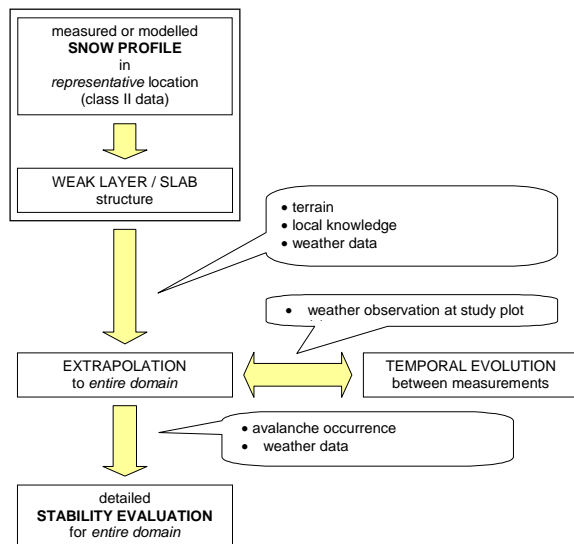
measured or modelled
**SNOW PROFILE**
in
*representative* location
(class II data)

WEAK LAYER / SLAB
structure

• terrain
• local knowledge
• weather data

• weather observation at study plot

EXTRAPOLATION
to *entire domain*

TEMPORAL EVOLUTION
between measurements

• avalanche occurrence
• weather data

detailed
**STABILITY EVALUATION**
for *entire domain*